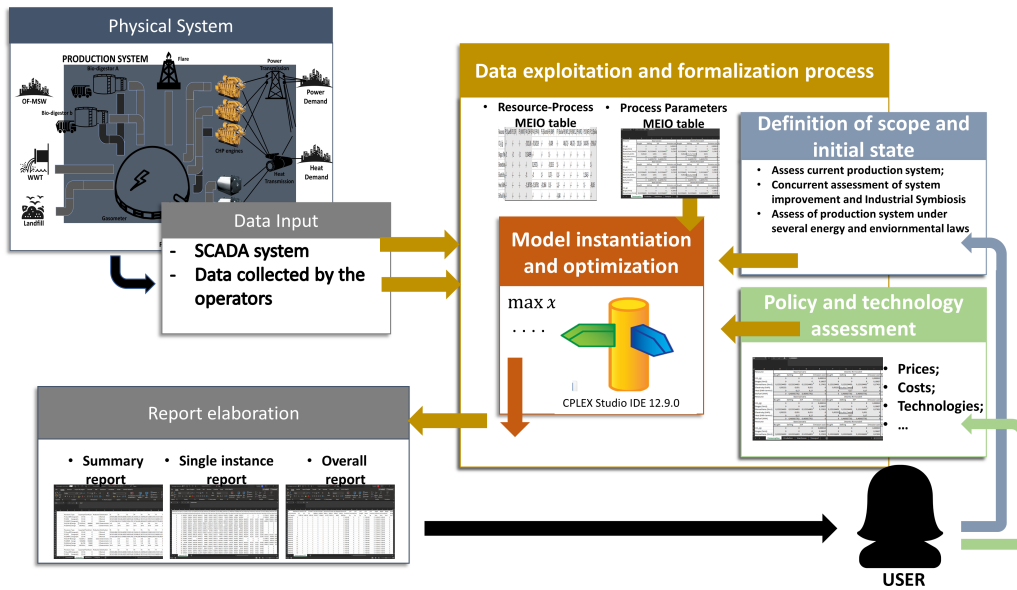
Physical System

PRODUCTION SYSTEM

Flare

Power Transmission

Power Demand

OF-MSW

Bio-digesters

CHP engines

Heat Transmission

Heat Demand

WWT

Landfill

Gasometer

Data Input

- SCADA system
- Data collected by the operators

Data exploitation and formalization process

• Resource-Process MEIO table

• Process Parameters MEIO table

Definition of scope and initial state

• Assess current production system;
• Concurrent assessment of system improvement and Industrial Symbiosis
• Assess of production system under several energy and enviornmental laws

Model instantiation and optimization

$\max x$

$\cdots\cdots$

CPLEX Studio IDE 12.9.0

Policy and technology assessment

• Prices;
• Costs;
• Technologies;
• …

Report elaboration

• Summary report

• Single instance report

• Overall report

USER